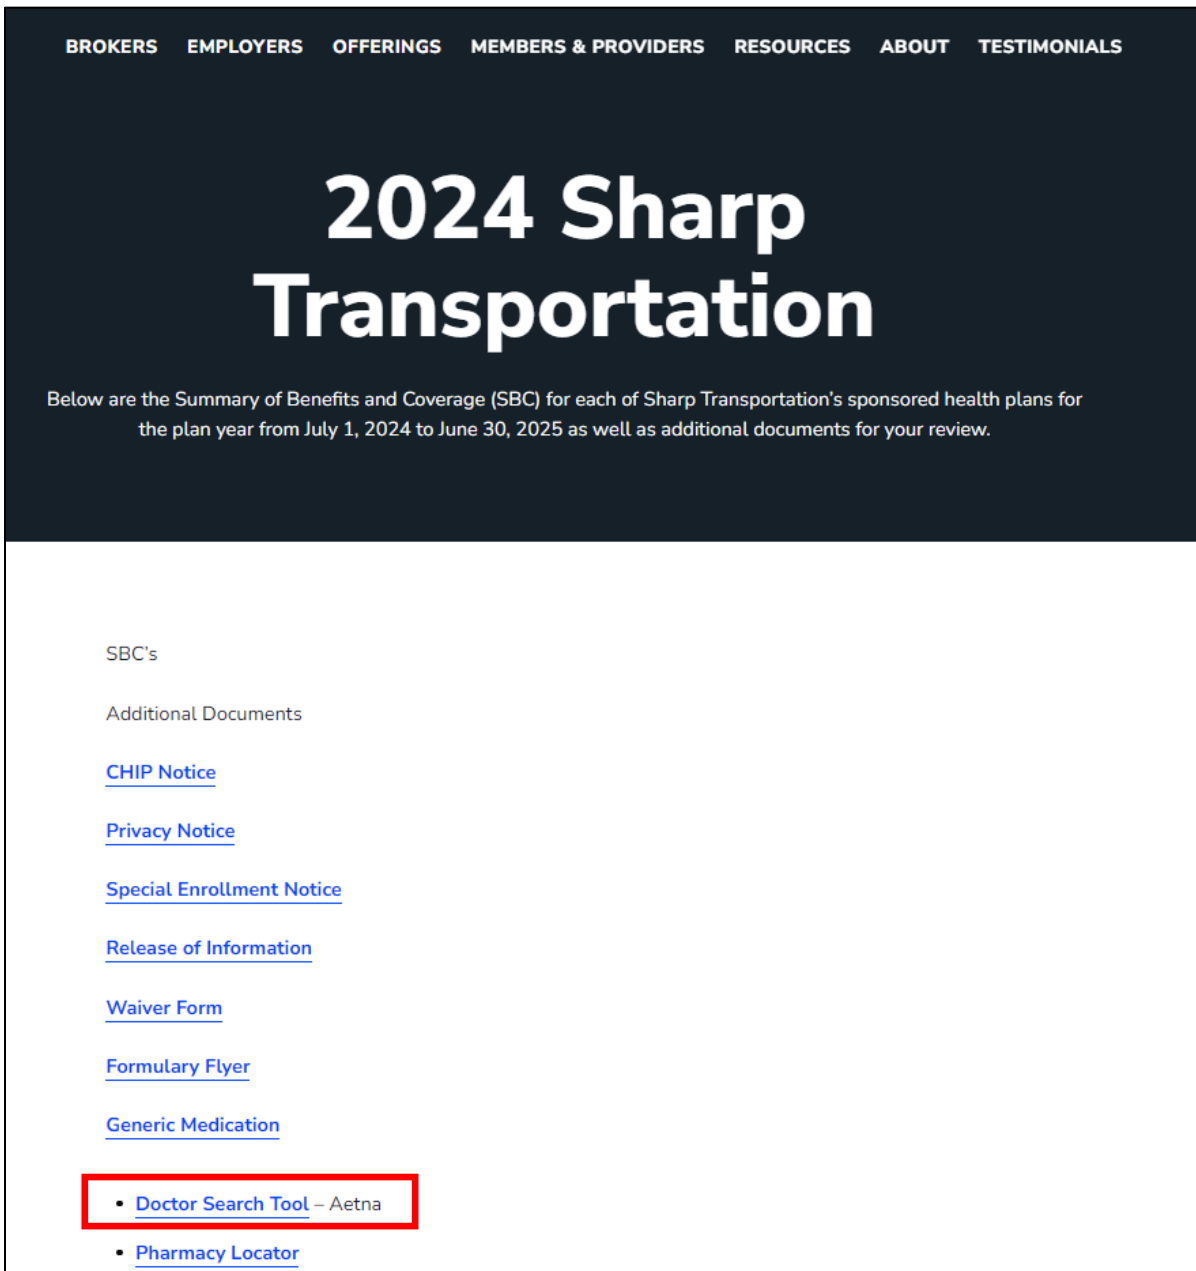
BROKERS EMPLOYERS OFFERINGS MEMBERS & PROVIDERS RESOURCES ABOUT TESTIMONIALS

2024 Sharp Transportation

Below are the Summary of Benefits and Coverage (SBC) for each of Sharp Transportation's sponsored health plans for the plan year from July 1, 2024 to June 30, 2025 as well as additional documents for your review.

SBC's

Additional Documents

CHIP Notice

Privacy Notice

Special Enrollment Notice

Release of Information

Waiver Form

Formulary Flyer

Generic Medication

- Doctor Search Tool – Aetna
- Pharmacy Locator